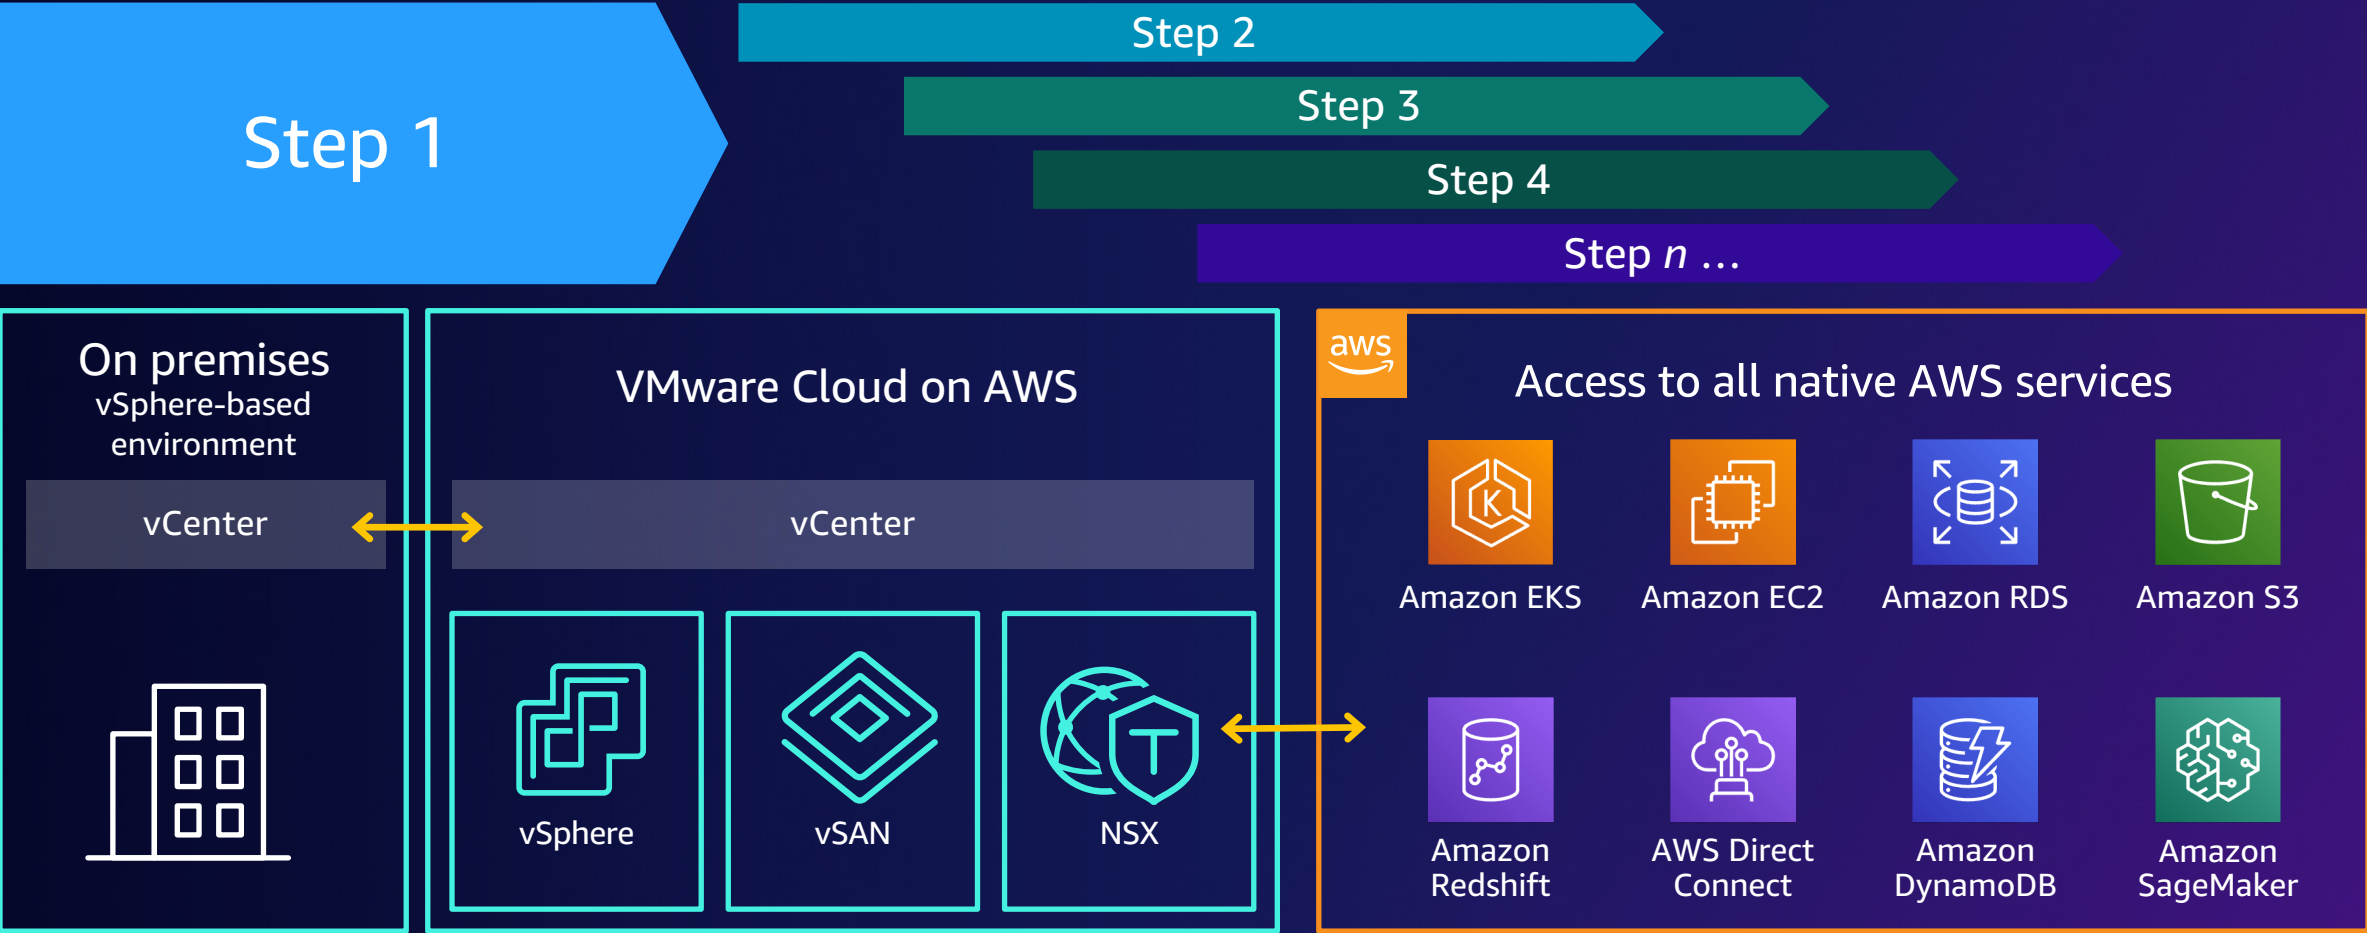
Step 1

Step 2

Step 3

Step 4

Step $n$ …

On premises
vSphere-based environment

vCenter

VMware Cloud on AWS

vCenter

vSphere

vSAN

NSX

aws

Access to all native AWS services

Amazon EKS

Amazon EC2

Amazon RDS

Amazon S3

Amazon Redshift

AWS Direct Connect

Amazon DynamoDB

Amazon SageMaker